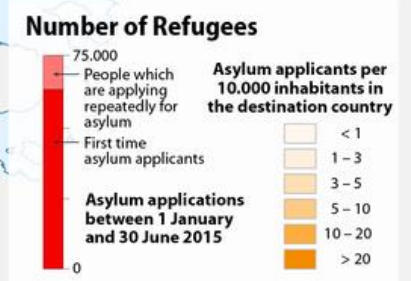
Number of Refugees

75.000

People which are applying repeatedly for asylum

First time asylum applicants

Asylum applications between 1 January and 30 June 2015

0

Asylum applicants per 10.000 inhabitants in the destination country

< 1

1 – 3

3 – 5

5 – 10

10 – 20

> 20